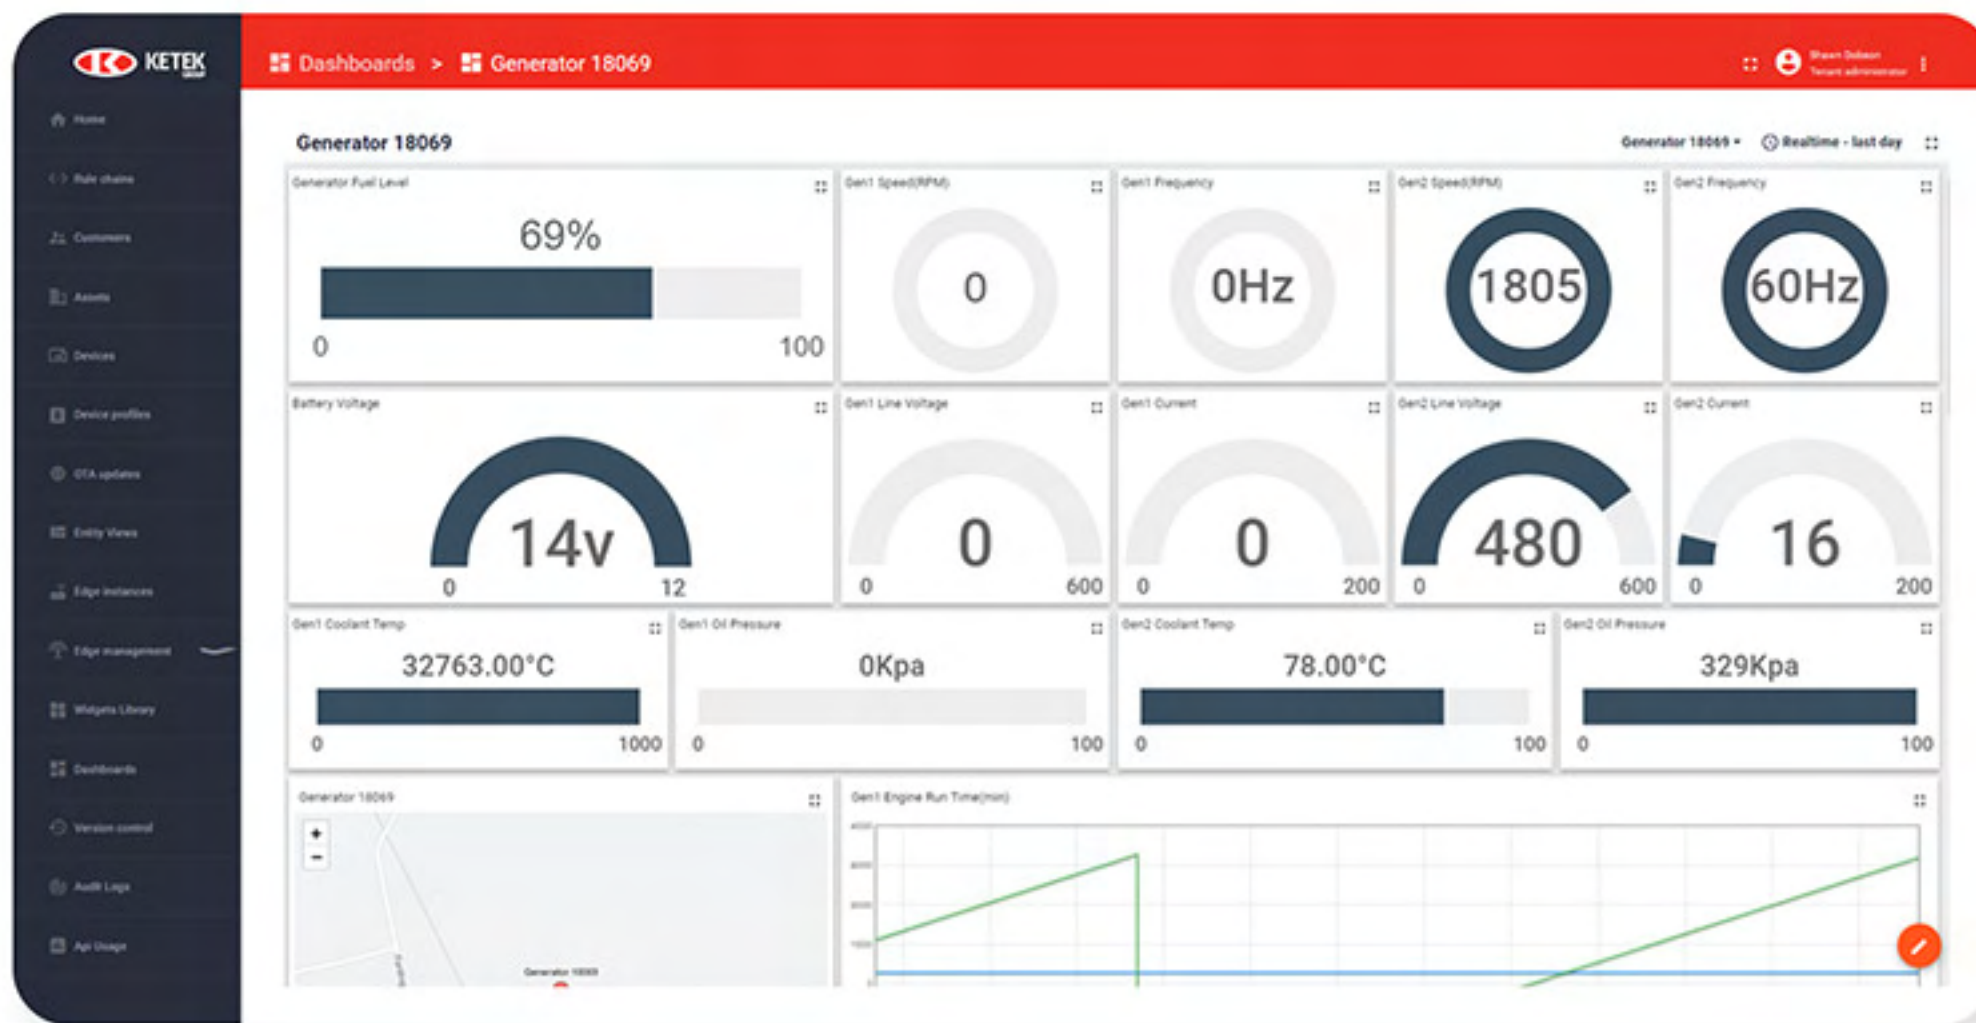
KETEK

Home
Rule chains
Customers
Assets
Devices
Device profiles
OTA updates
Entity Views
Edge instances
Edge management
Widgets Library
Dashboards
Version control
Audit Logs
Api Usage

Dashboards > Generator 18069

Shawn Dobson
Tenant administrator

Generator 18069

Generator 18069 ▾ Realtime - last day

Generator Fuel Level
69%
0 100

Gen1 Speed(RPM)
0

Gen1 Frequency
0Hz

Gen2 Speed(RPM)
1805

Gen2 Frequency
60Hz

Battery Voltage
14v
0 12

Gen1 Line Voltage
0
0 600

Gen1 Current
0
0 200

Gen2 Line Voltage
480
0 600

Gen2 Current
16
0 200

Gen1 Coolant Temp
32763.00°C
0 1000

Gen1 Oil Pressure
0Kpa
0 100

Gen2 Coolant Temp
78.00°C
0 100

Gen2 Oil Pressure
329Kpa
0 100

Generator 18069
+
−
Generator 18069

Gen1 Engine Run Time(min)
4000
3000
2000
1000
0